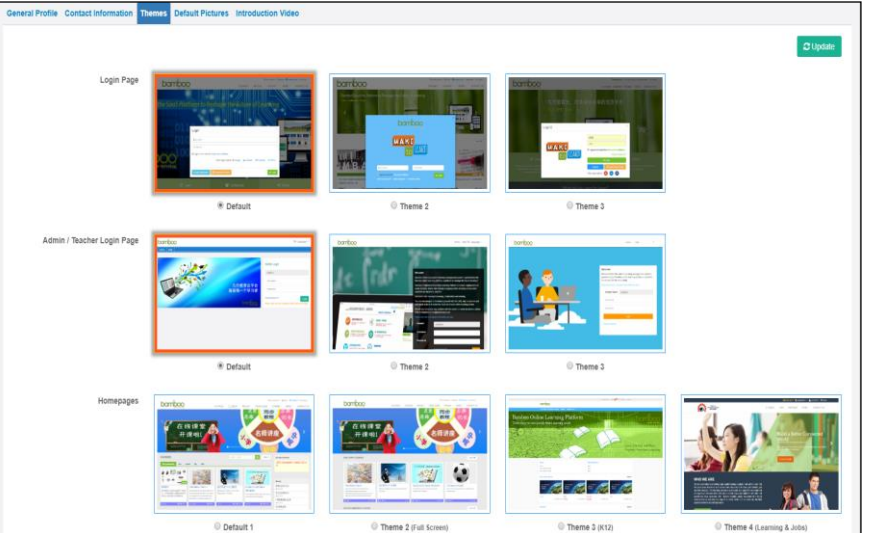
General Profile Contact Information Themes Default Pictures Introduction Video

Update

Login Page

bamboo

Default

Theme 2

Theme 3

Admin / Teacher Login Page

bamboo

Default

Theme 2

Theme 3

Homepages

bamboo

Default 1

Theme 2 (Full Screen)

Theme 3 (K12)

Theme 4 (Learning & Jobs)